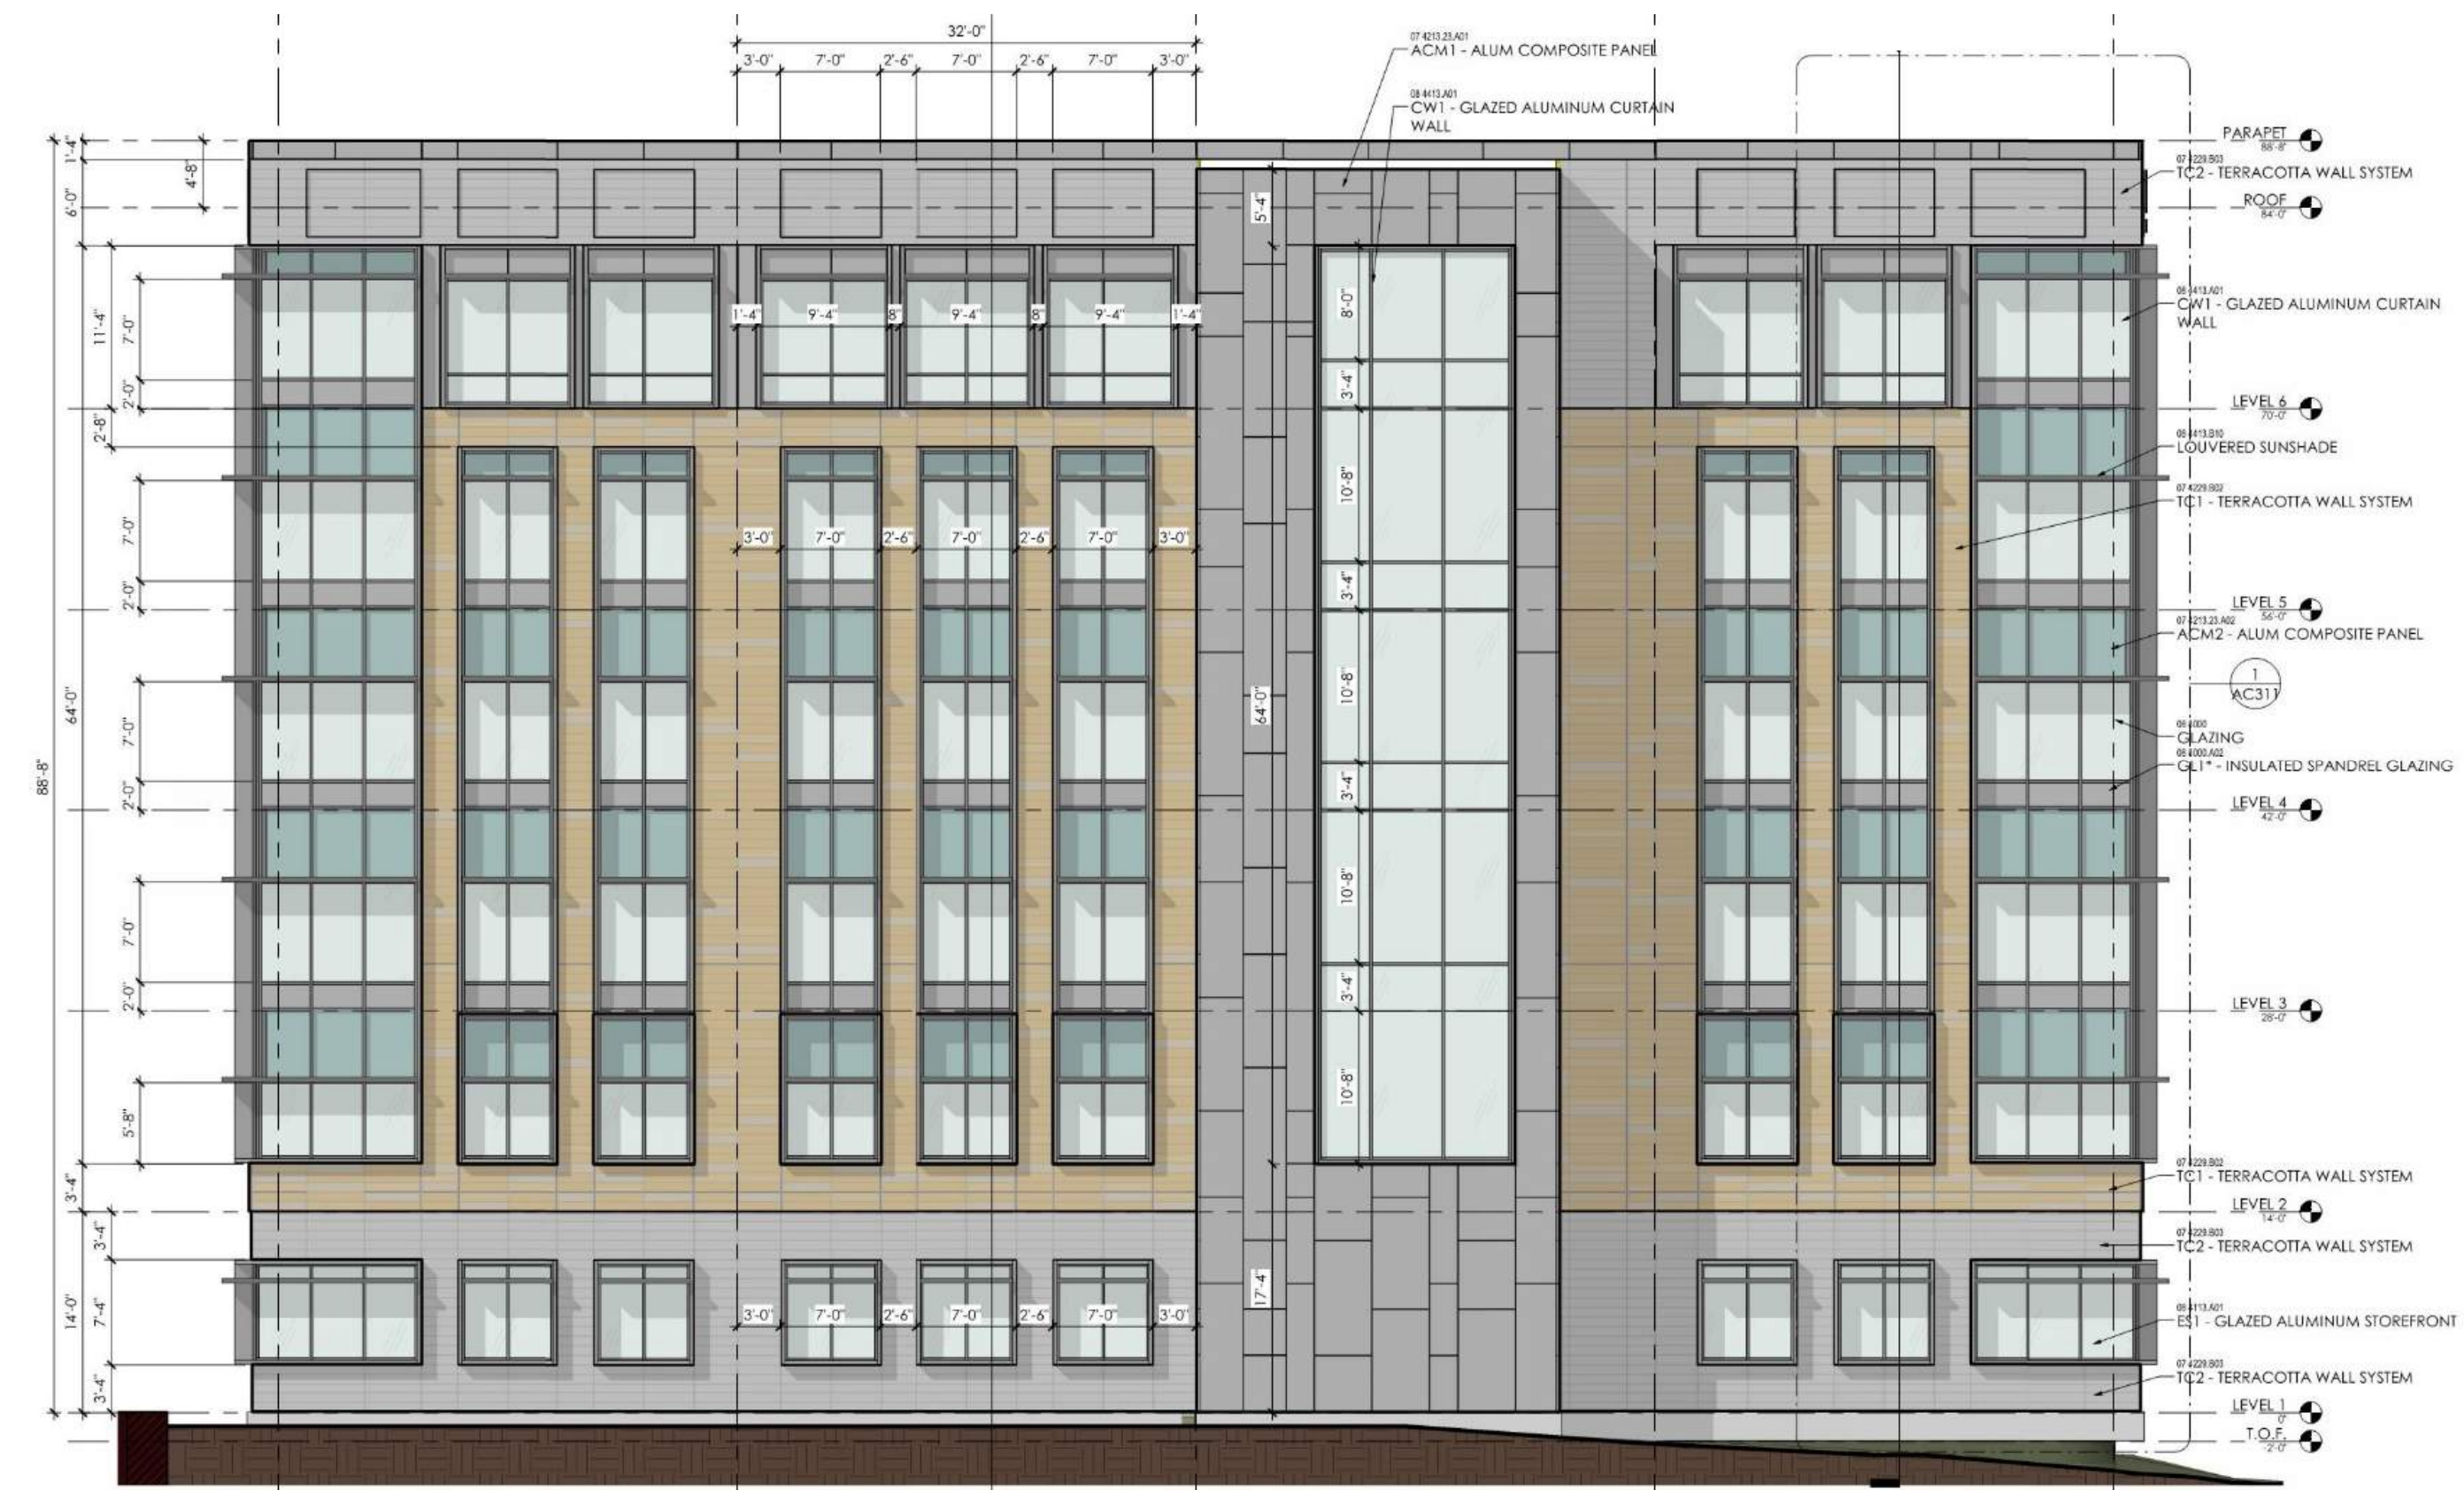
32'-0"

3'-0" 7'-0" 2'-6" 7'-0" 2'-6" 7'-0" 3'-0"

07 4213.23.A01
ACM1 - ALUM COMPOSITE PANEL

08 4413.A01
CW1 - GLAZED ALUMINUM CURTAIN WALL

PARAPET
88'-8"

07 4229.B03
TC2 - TERRACOTTA WALL SYSTEM

ROOF
84'-0"

1'-4"
6'-0"
4'-8"
5'-4"

11'-4"
7'-0"
2'-0"
2'-8"

1'-4" 9'-4" 8" 9'-4" 8" 9'-4" 1'-4"

8'-0"
3'-4"

08 4413.A01
CW1 - GLAZED ALUMINUM CURTAIN WALL

LEVEL 6
70'-0"

08 4413.B10
LOUVERED SUNSHADE

07 4229.B02
TC1 - TERRACOTTA WALL SYSTEM

10'-8"

7'-0"
3'-0" 7'-0" 2'-6" 7'-0" 2'-6" 7'-0" 3'-0"
2'-0"
3'-4"

LEVEL 5
56'-0"

07 4213.23.A02
ACM2 - ALUM COMPOSITE PANEL

1
AC311

64'-0"
7'-0"
10'-8"
64'-0"

08 8000
GLAZING
08 8000.A02
GL1* - INSULATED SPANDREL GLAZING

88'-8"
2'-0"
3'-4"

LEVEL 4
42'-0"

7'-0"
10'-8"
2'-0"
3'-4"

LEVEL 3
28'-0"

5'-8"
10'-8"

07 4229.B02
TC1 - TERRACOTTA WALL SYSTEM

3'-4"

LEVEL 2
14'-0"

07 4229.B03
TC2 - TERRACOTTA WALL SYSTEM

3'-4"
14'-0"
7'-4"
17'-4"
3'-0" 7'-0" 2'-6" 7'-0" 2'-6" 7'-0" 3'-0"

08 4113.A01
ES1 - GLAZED ALUMINUM STOREFRONT

07 4229.B03
TC2 - TERRACOTTA WALL SYSTEM

3'-4"

LEVEL 1
0"

T.O.F.
-2'-0"